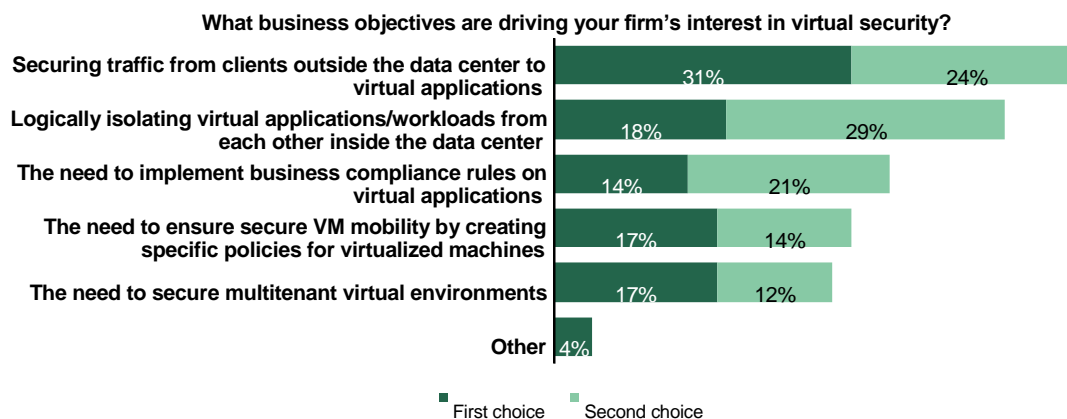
What business objectives are driving your firm's interest in virtual security?

Securing traffic from clients outside the data center to virtual applications 31% 24%

Logically isolating virtual applications/workloads from each other inside the data center 18% 29%

The need to implement business compliance rules on virtual applications 14% 21%

The need to ensure secure VM mobility by creating specific policies for virtualized machines 17% 14%

The need to secure multitenant virtual environments 17% 12%

Other 4%

First choice Second choice